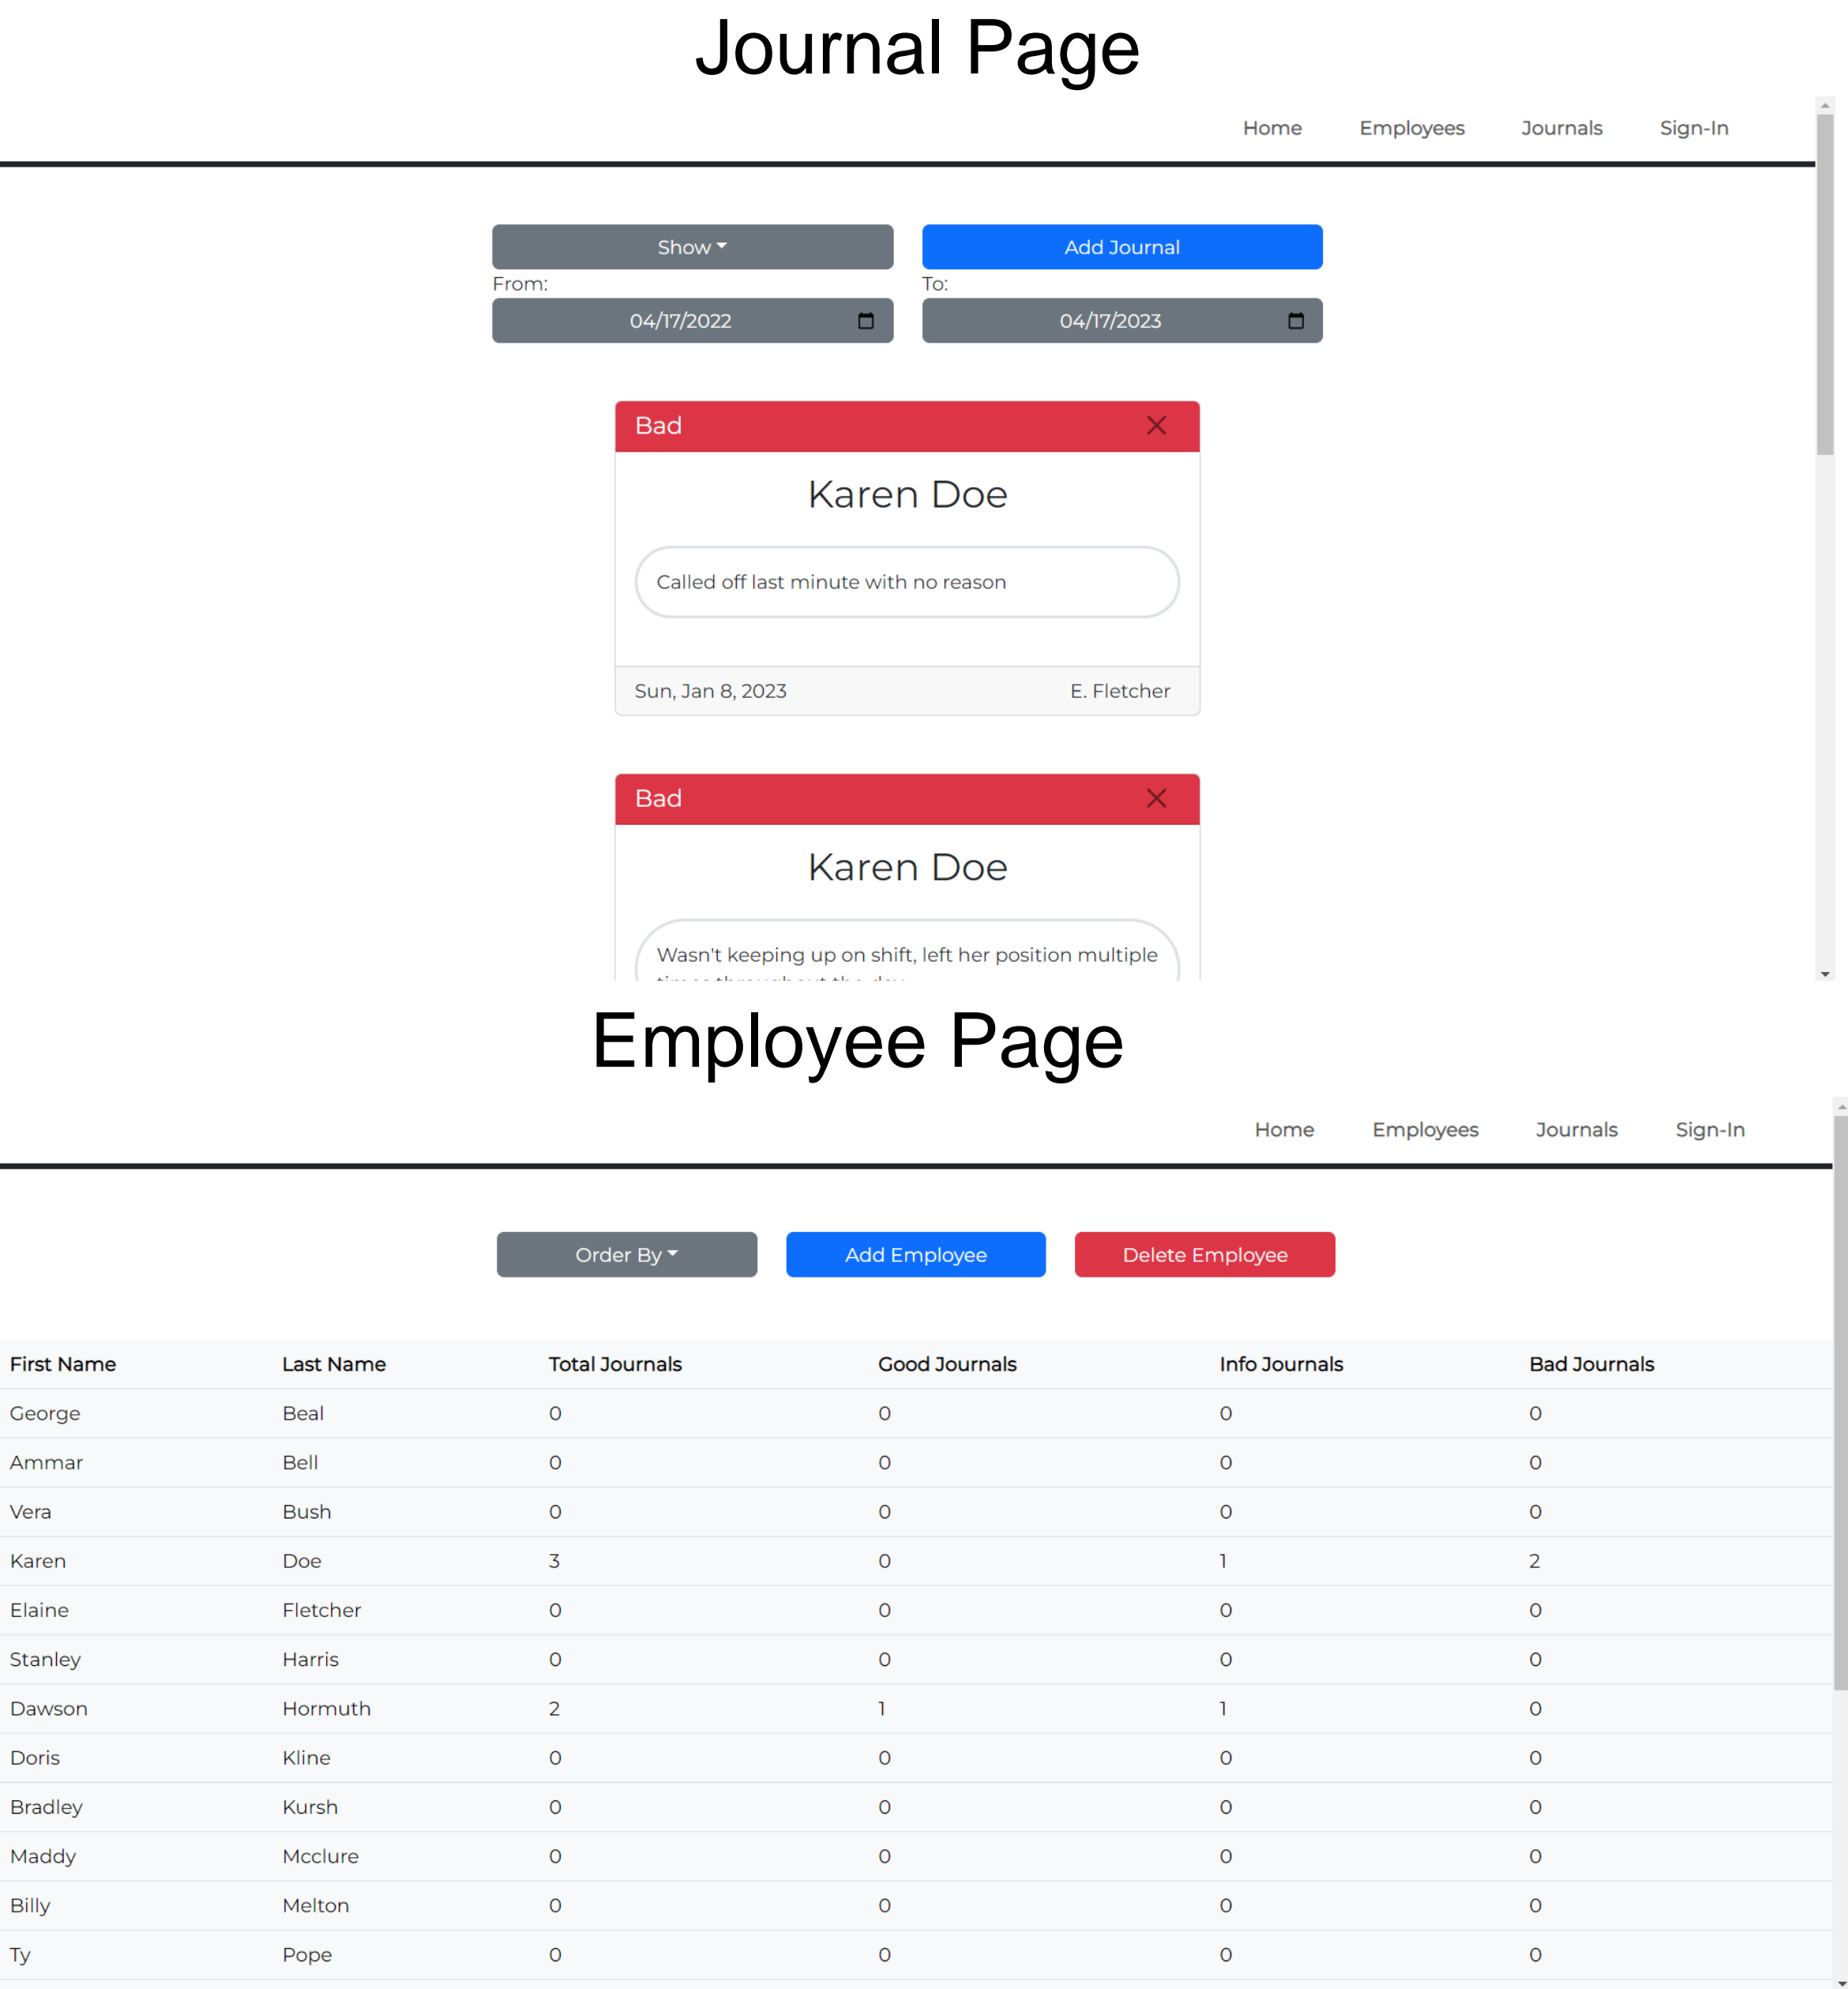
Journal Page

Home Employees Journals Sign-In

Show

Add Journal

From:

04/17/2022

To:

04/17/2023

Bad

Karen Doe

Called off last minute with no reason

Sun, Jan 8, 2023

E. Fletcher

Bad

Karen Doe

Wasn't keeping up on shift, left her position multiple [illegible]

Employee Page

Home Employees Journals Sign-In

Order By

Add Employee

Delete Employee

| First Name | Last Name | Total Journals | Good Journals | Info Journals | Bad Journals |
|---|---|---|---|---|---|
| George | Beal | 0 | 0 | 0 | 0 |
| Ammar | Bell | 0 | 0 | 0 | 0 |
| Vera | Bush | 0 | 0 | 0 | 0 |
| Karen | Doe | 3 | 0 | 1 | 2 |
| Elaine | Fletcher | 0 | 0 | 0 | 0 |
| Stanley | Harris | 0 | 0 | 0 | 0 |
| Dawson | Hormuth | 2 | 1 | 1 | 0 |
| Doris | Kline | 0 | 0 | 0 | 0 |
| Bradley | Kursh | 0 | 0 | 0 | 0 |
| Maddy | Mcclure | 0 | 0 | 0 | 0 |
| Billy | Melton | 0 | 0 | 0 | 0 |
| Ty | Pope | 0 | 0 | 0 | 0 |